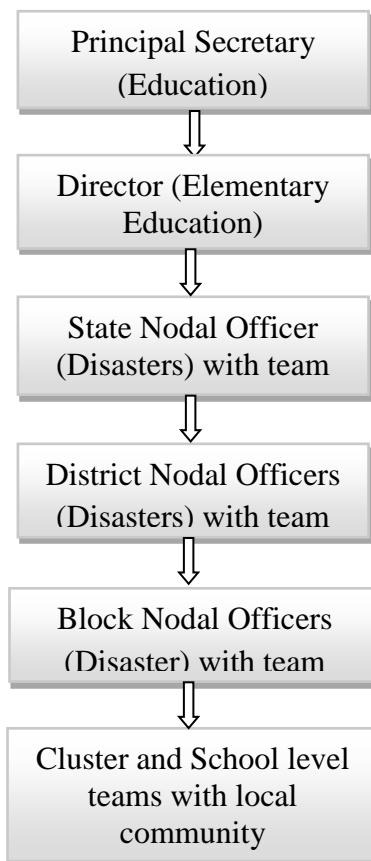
Principal Secretary (Education)

Director (Elementary Education)

State Nodal Officer (Disasters) with team

District Nodal Officers (Disasters) with team

Block Nodal Officers (Disaster) with team

Cluster and School level teams with local community